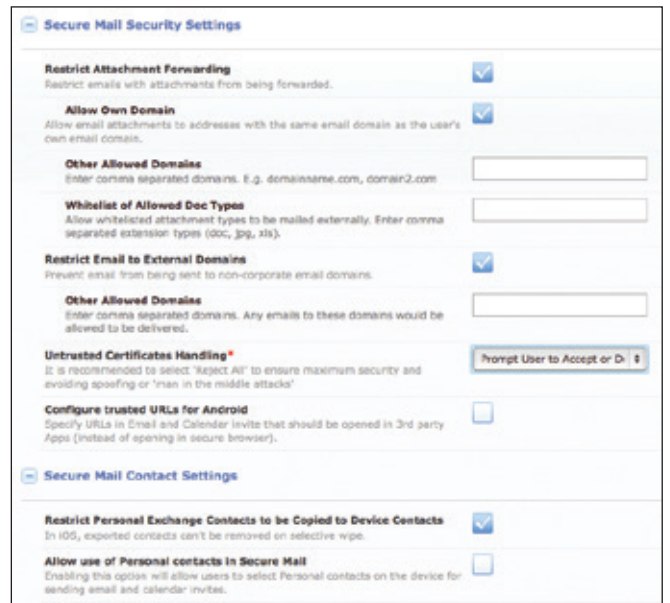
Secure Mail Security Settings

Restrict Attachment Forwarding
Restrict emails with attachments from being forwarded.

Allow Own Domain
Allow email attachments to addresses with the same email domain as the user's own email domain.

Other Allowed Domains
Enter comma separated domains. E.g. domainname.com, domain2.com

Whitelist of Allowed Doc Types
Allow whitelisted attachment types to be mailed externally. Enter comma separated extension types (doc, jpg, xls).

Restrict Email to External Domains
Prevent email from being sent to non-corporate email domains.

Other Allowed Domains
Enter comma separated domains. Any emails to these domains would be allowed to be delivered.

Untrusted Certificates Handling*
It is recommended to select 'Reject All' to ensure maximum security and avoiding spoofing or 'man in the middle attacks'

Prompt User to Accept or D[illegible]

Configure trusted URLs for Android
Specify URLs in Email and Calendar invite that should be opened in 3rd party Apps (instead of opening in secure browser).

Secure Mail Contact Settings

Restrict Personal Exchange Contacts to be Copied to Device Contacts
In iOS, exported contacts can't be removed on selective wipe.

Allow use of Personal contacts in Secure Mail
Enabling this option will allow users to select Personal contacts on the device for sending email and calendar invites.